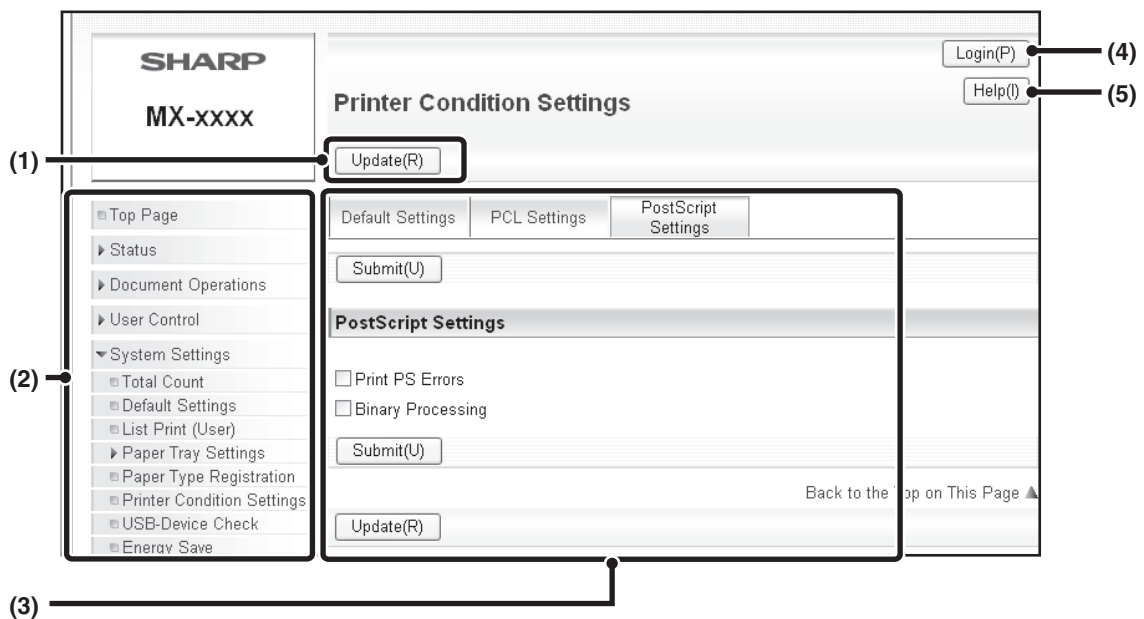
SHARP

MX-xxxx

Printer Condition Settings

Login(P)

Help(I)

(4)

(5)

(1)

Update(R)

Top Page

Status

Document Operations

User Control

System Settings

Total Count

Default Settings

List Print (User)

Paper Tray Settings

Paper Type Registration

Printer Condition Settings

USB-Device Check

Energy Save

(2)

Default Settings

PCL Settings

PostScript Settings

Submit(U)

PostScript Settings

Print PS Errors

Binary Processing

Submit(U)

Back to the Top on This Page

Update(R)

(3)